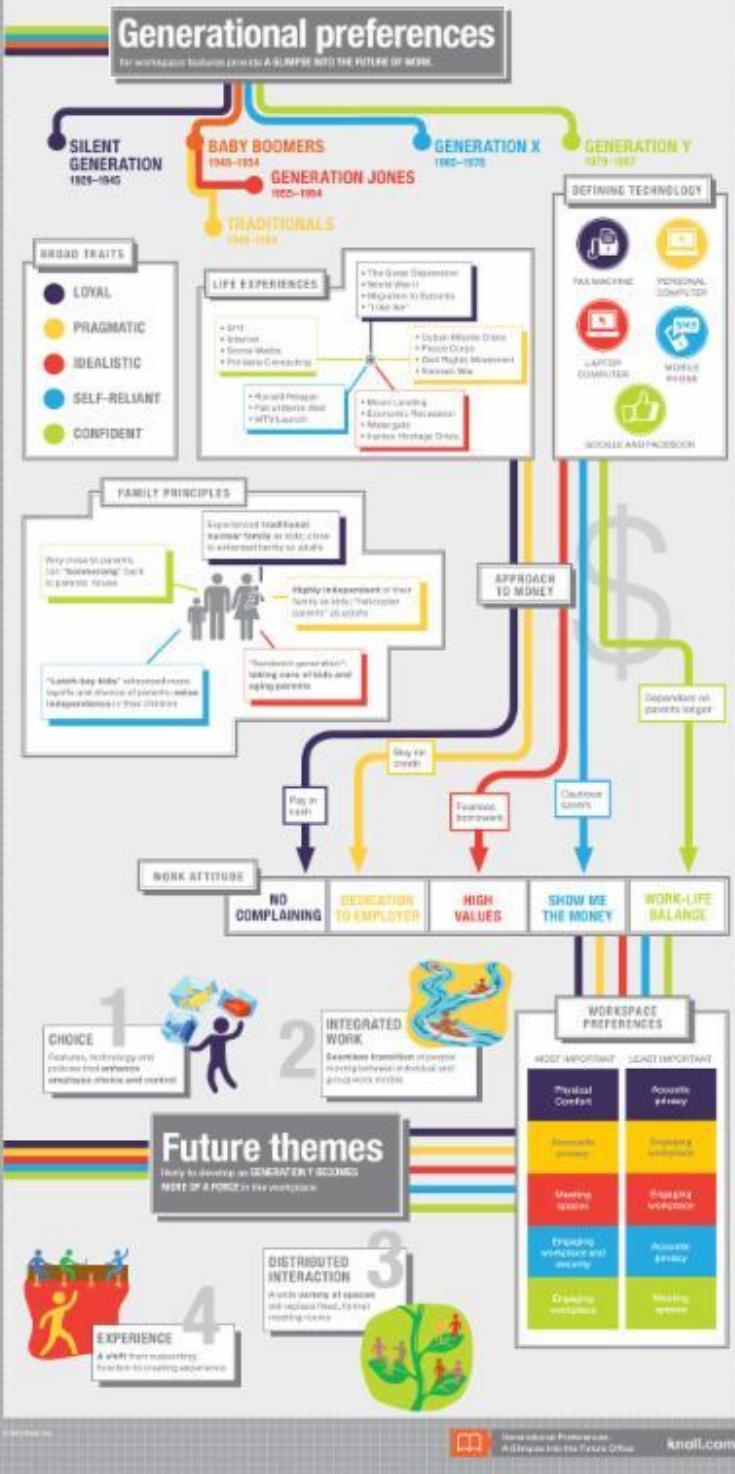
Generational preferences

for workspace features provide A GLIMPSE INTO THE FUTURE OF WORK

SILENT GENERATION
1925–1945

BABY BOOMERS
1946–1954

GENERATION JONES
1955–1964

TRADITIONALS
1946–1964

GENERATION X
1965–1978

GENERATION Y
1979–1997

DEFINING TECHNOLOGY

FAX MACHINE
PERSONAL COMPUTER
LAPTOP COMPUTER
MOBILE PHONE
GOOGLE AND FACEBOOK

BROAD TRAITS

LOYAL
PRAGMATIC
IDEALISTIC
SELF-RELIANT
CONFIDENT

LIFE EXPERIENCES

• The Great Depression
• World War II
• Migration to Suburbs
• "I like Ike"

• 9/11
• Internet
• Social Media
• Portable Computing

• Cuban Missile Crisis
• Peace Corps
• Civil Rights Movement
• Vietnam War

• Ronald Reagan
• Fall of Berlin Wall
• MTV Launch

• Moon Landing
• Economic Recession
• Watergate
• Iranian Hostage Crisis

FAMILY PRINCIPLES

Experienced traditional nuclear family as kids; close to extended family as adults

Very close to parents, can "boomerang" back to parents' house

Highly independent in their family as kids; "helicopter parents" as adults

"Latch-key kids" witnessed more layoffs and divorce of parents; value independence in their children

"Sandwich generation": taking care of kids and aging parents

APPROACH TO MONEY

Pay in cash

Buy on credit

Fearless borrowers

Cautious savers

Dependent on parents longer

WORK ATTITUDE

NO COMPLAINING
DEDICATION TO EMPLOYER
HIGH VALUES
SHOW ME THE MONEY
WORK-LIFE BALANCE

1
CHOICE
Features, technology and policies that enhance employee choice and control

2
INTEGRATED WORK
Seamless transition of people moving between individual and group work modes

WORKSPACE PREFERENCES

| MOST IMPORTANT | LEAST IMPORTANT |
|---|---|
| Physical Comfort | Acoustic privacy |
| Acoustic privacy | Engaging workplace |
| Meeting spaces | Engaging workplace |
| Engaging workplace and amenity | Acoustic privacy |
| Engaging workplace | Meeting spaces |

Future themes
likely to develop as GENERATION Y BECOMES MORE OF A FORCE in the workplace

3
DISTRIBUTED INTERACTION
A wide variety of spaces will replace fixed, formal meeting rooms

4
EXPERIENCE
A shift from supporting function to creating experience

Generational Preferences: A Glimpse Into the Future Office

knoll.com